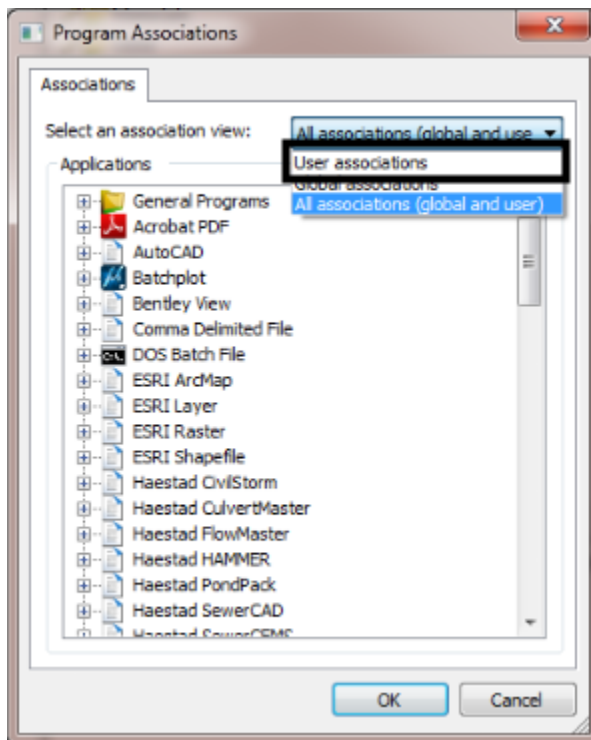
Program Associations

Associations

Select an association view: All associations (global and use

User associations
Global associations
All associations (global and user)

Applications

General Programs
Acrobat PDF
AutoCAD
Batchplot
Bentley View
Comma Delimited File
DOS Batch File
ESRI ArcMap
ESRI Layer
ESRI Raster
ESRI Shapefile
Haestad CivilStorm
Haestad CulvertMaster
Haestad FlowMaster
Haestad HAMMER
Haestad PondPack
Haestad SewerCAD
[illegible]

OK Cancel